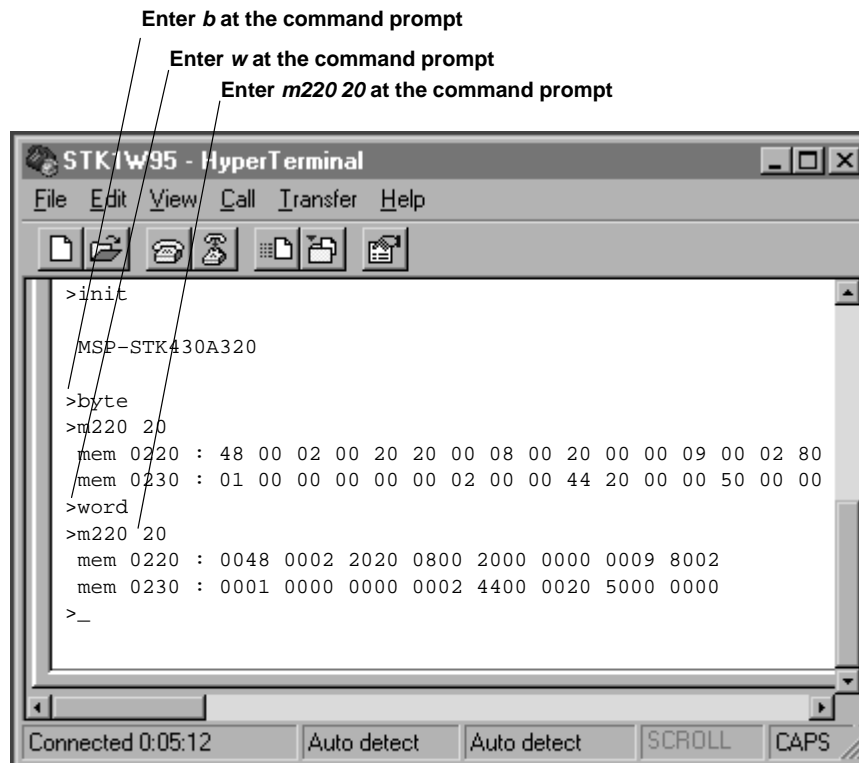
Enter *b* at the command prompt

Enter *w* at the command prompt

Enter *m220 20* at the command prompt

STKTW95 - HyperTerminal

File Edit View Call Transfer Help

>init

MSP-STK430A320

>byte
>m220 20
mem 0220 : 48 00 02 00 20 20 00 08 00 20 00 00 09 00 02 80
mem 0230 : 01 00 00 00 00 00 02 00 00 44 20 00 00 50 00 00
>word
>m220 20
mem 0220 : 0048 0002 2020 0800 2000 0000 0009 8002
mem 0230 : 0001 0000 0000 0002 4400 0020 5000 0000
>_

Connected 0:05:12 | Auto detect | Auto detect | SCROLL | CAPS